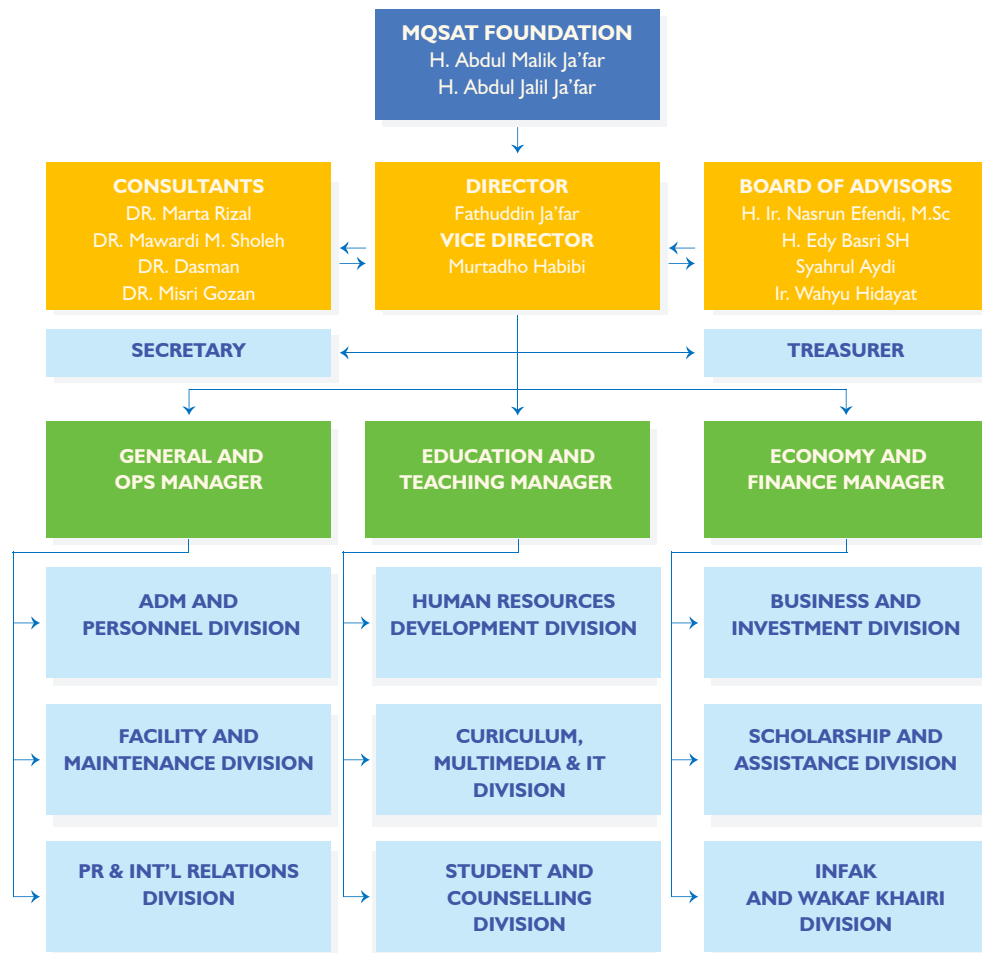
MQSAT FOUNDATION
H. Abdul Malik Ja'far
H. Abdul Jalil Ja'far

CONSULTANTS
DR. Marta Rizal
DR. Mawardi M. Sholeh
DR. Dasman
DR. Misri Gozan

DIRECTOR
Fathuddin Ja'far
VICE DIRECTOR
Murtadho Habibi

BOARD OF ADVISORS
H. Ir. Nasrun Efendi, M.Sc
H. Edy Basri SH
Syahrul Aydi
Ir. Wahyu Hidayat

SECRETARY

TREASURER

GENERAL AND OPS MANAGER

EDUCATION AND TEACHING MANAGER

ECONOMY AND FINANCE MANAGER

ADM AND PERSONNEL DIVISION

FACILITY AND MAINTENANCE DIVISION

PR & INT'L RELATIONS DIVISION

HUMAN RESOURCES DEVELOPMENT DIVISION

CURICULUM, MULTIMEDIA & IT DIVISION

STUDENT AND COUNSELLING DIVISION

BUSINESS AND INVESTMENT DIVISION

SCHOLARSHIP AND ASSISTANCE DIVISION

INFAK AND WAKAF KHAIRI DIVISION